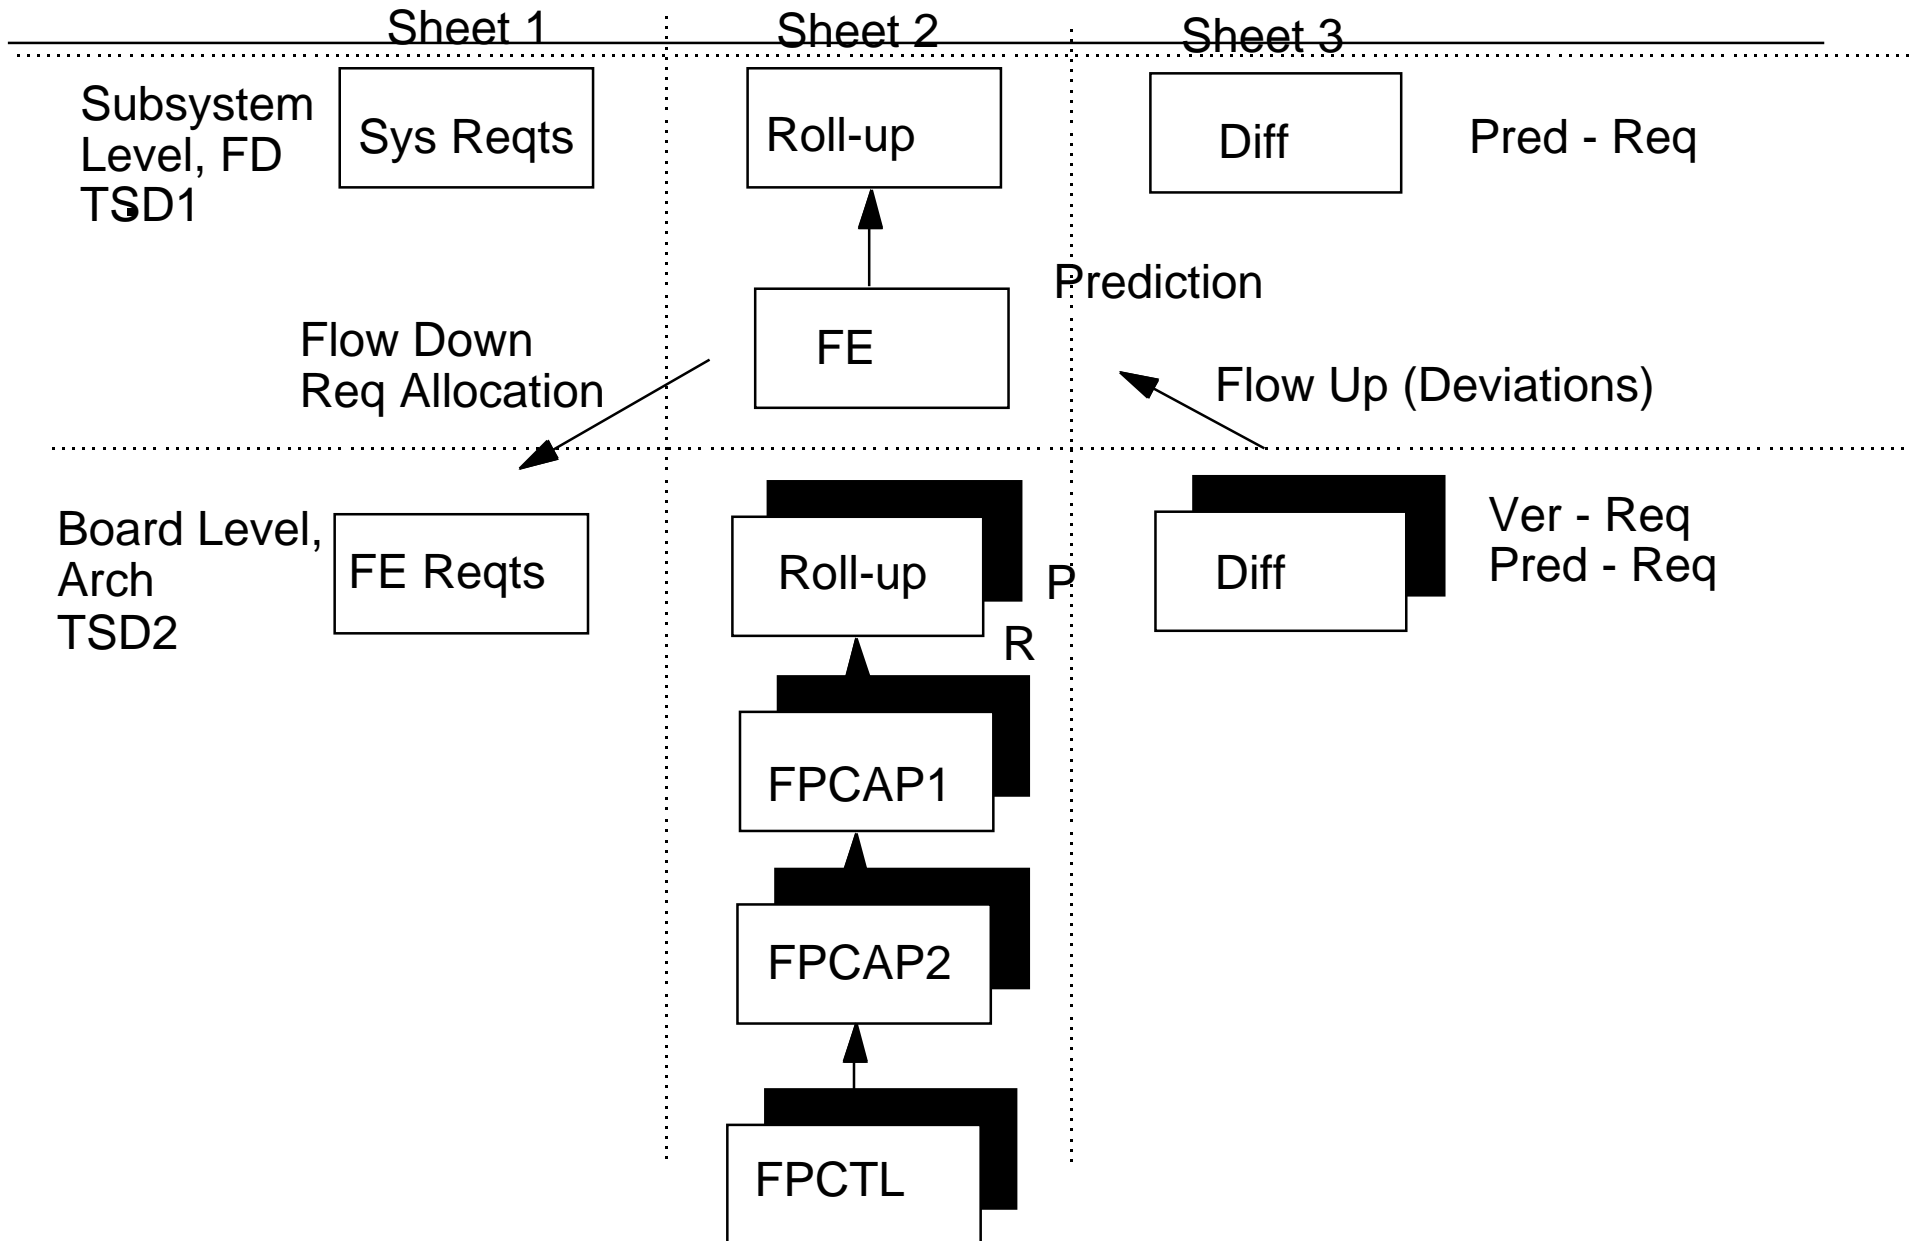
Sheet 1

Sheet 2

Sheet 3

Subsystem Level, FD TSD1

Sys Reqts

Roll-up

Diff

Pred - Req

Prediction

Flow Down Req Allocation

FE

Flow Up (Deviations)

Board Level, Arch TSD2

FE Reqts

Roll-up

P

R

Diff

Ver - Req
Pred - Req

FPCAP1

FPCAP2

FPCTL